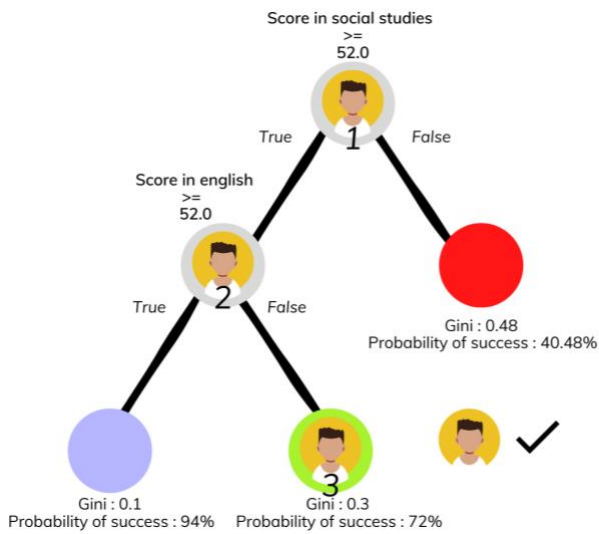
Score in social studies
>=
52.0

1

True

False

Score in english
>=
52.0

2

True

False

Gini : 0.48
Probability of success : 40.48%

3

Gini : 0.1
Probability of success : 94%

Gini : 0.3
Probability of success : 72%